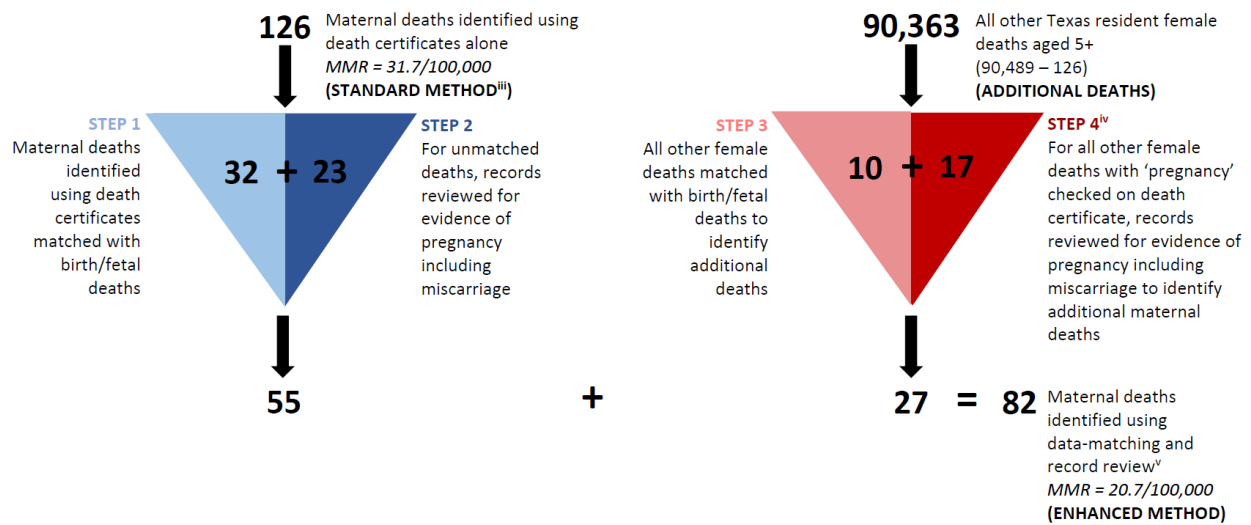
126 Maternal deaths identified using death certificates alone
*MMR = 31.7/100,000*
**(STANDARD METHOD$^{iii}$)**

STEP 1
Maternal deaths identified using death certificates matched with birth/fetal deaths

32 + 23

STEP 2
For unmatched deaths, records reviewed for evidence of pregnancy including miscarriage

55

+

90,363 All other Texas resident female deaths aged 5+
(90,489 – 126)
**(ADDITIONAL DEATHS)**

STEP 3
All other female deaths matched with birth/fetal deaths to identify additional deaths

10 + 17

STEP 4$^{iv}$
For all other female deaths with 'pregnancy' checked on death certificate, records reviewed for evidence of pregnancy including miscarriage to identify additional maternal deaths

27 = 82 Maternal deaths identified using data-matching and record review$^{v}$
*MMR = 20.7/100,000*
**(ENHANCED METHOD)**